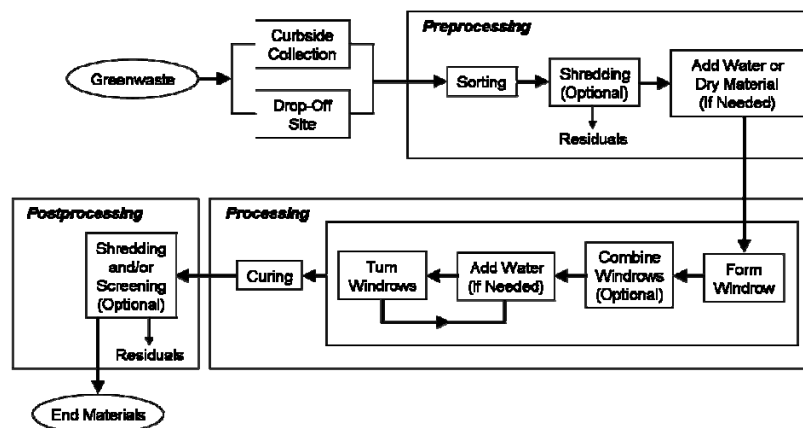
Greenwaste

Curbside Collection

Drop-Off Site

Preprocessing

Sorting

Shredding (Optional)

Residuals

Add Water or Dry Material (If Needed)

Postprocessing

Processing

Shredding and/or Screening (Optional)

Residuals

Curing

Turn Windrows

Add Water (If Needed)

Combine Windrows (Optional)

Form Windrow

End Materials